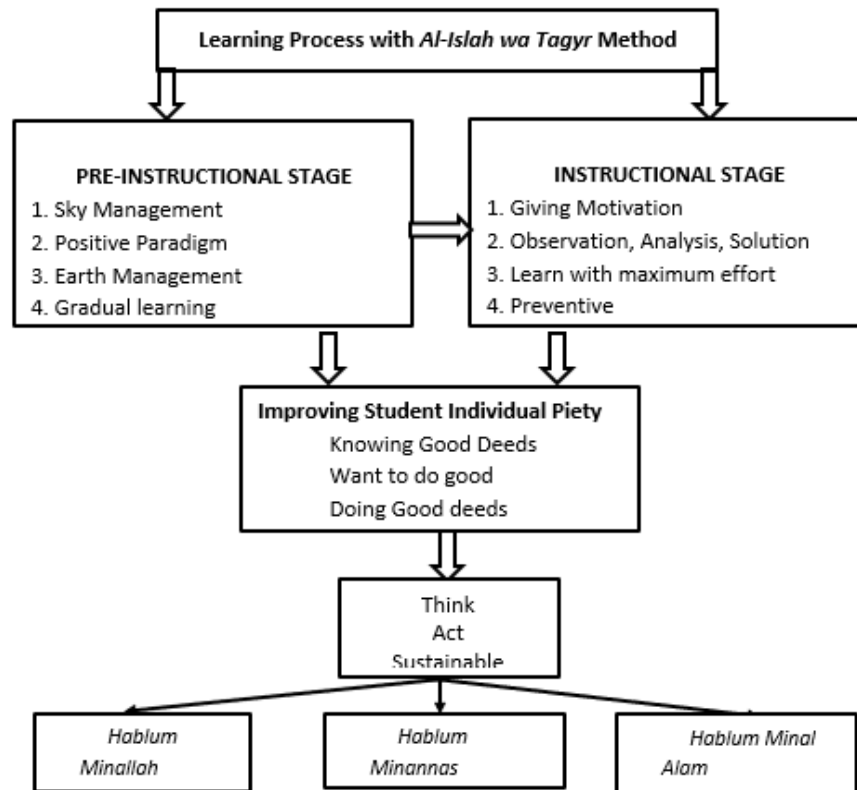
Learning Process with *Al-Islah wa Tagyr* Method

PRE-INSTRUCTIONAL STAGE
1. Sky Management
2. Positive Paradigm
3. Earth Management
4. Gradual learning

INSTRUCTIONAL STAGE
1. Giving Motivation
2. Observation, Analysis, Solution
3. Learn with maximum effort
4. Preventive

Improving Student Individual Piety
Knowing Good Deeds
Want to do good
Doing Good deeds

Think
Act
Sustainable

*Hablum Minallah*

*Hablum Minannas*

*Hablum Minal Alam*